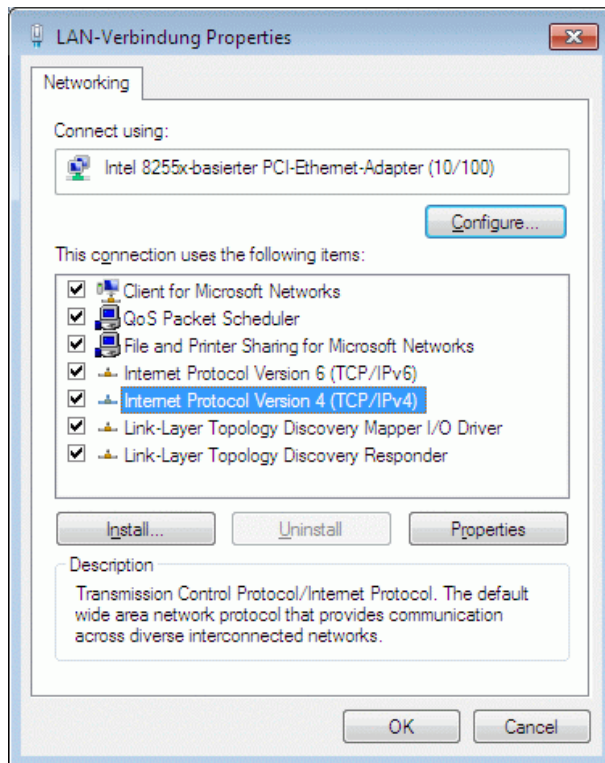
LAN-Verbindung Properties

Networking

Connect using:

Intel 8255x-basierter PCI-Ethernet-Adapter (10/100)

Configure...

This connection uses the following items:

Client for Microsoft Networks
QoS Packet Scheduler
File and Printer Sharing for Microsoft Networks
Internet Protocol Version 6 (TCP/IPv6)
Internet Protocol Version 4 (TCP/IPv4)
Link-Layer Topology Discovery Mapper I/O Driver
Link-Layer Topology Discovery Responder

Install...
Uninstall
Properties

Description

Transmission Control Protocol/Internet Protocol. The default wide area network protocol that provides communication across diverse interconnected networks.

OK
Cancel